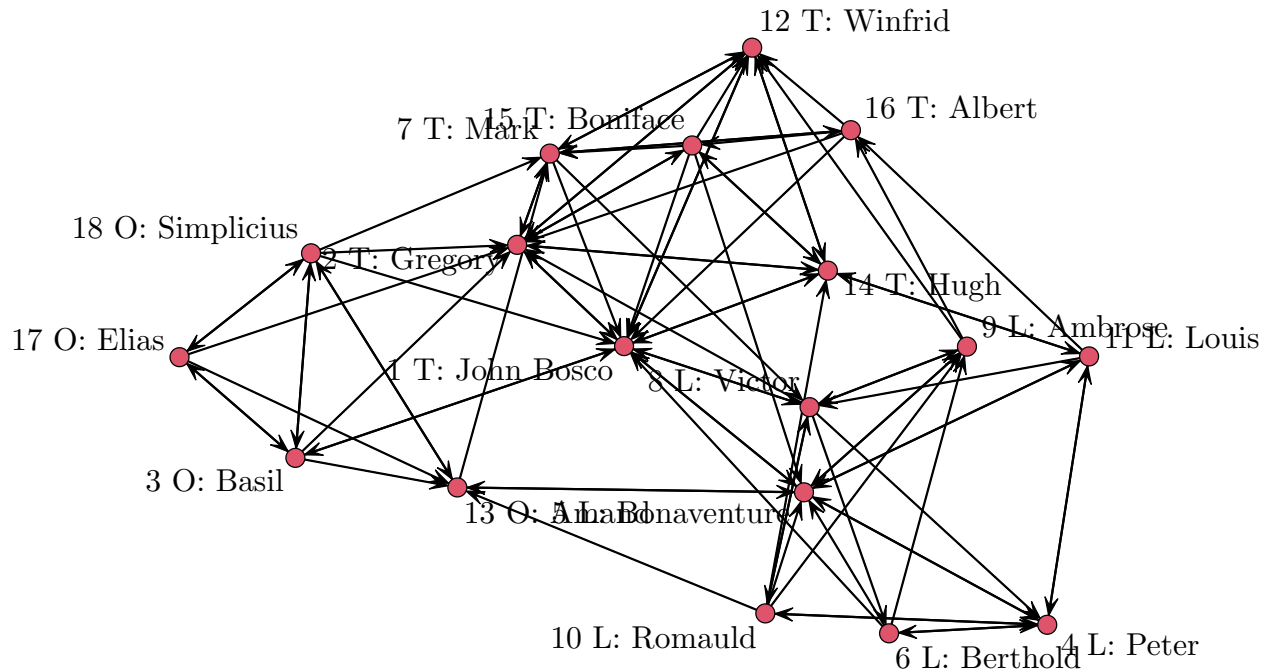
12 T: Winfrid
15 T: Boniface
16 T: Albert
7 T: Mark
18 O: Simplicius
2 T: Gregory
14 T: Hugh
9 L: Ambrose
11 L: Louis
17 O: Elias
1 T: John Bosco
8 L: Victor
3 O: Basil
13 O: Amand
5 L: Bonaventure
10 L: Romauld
6 L: Berthold
4 L: Peter